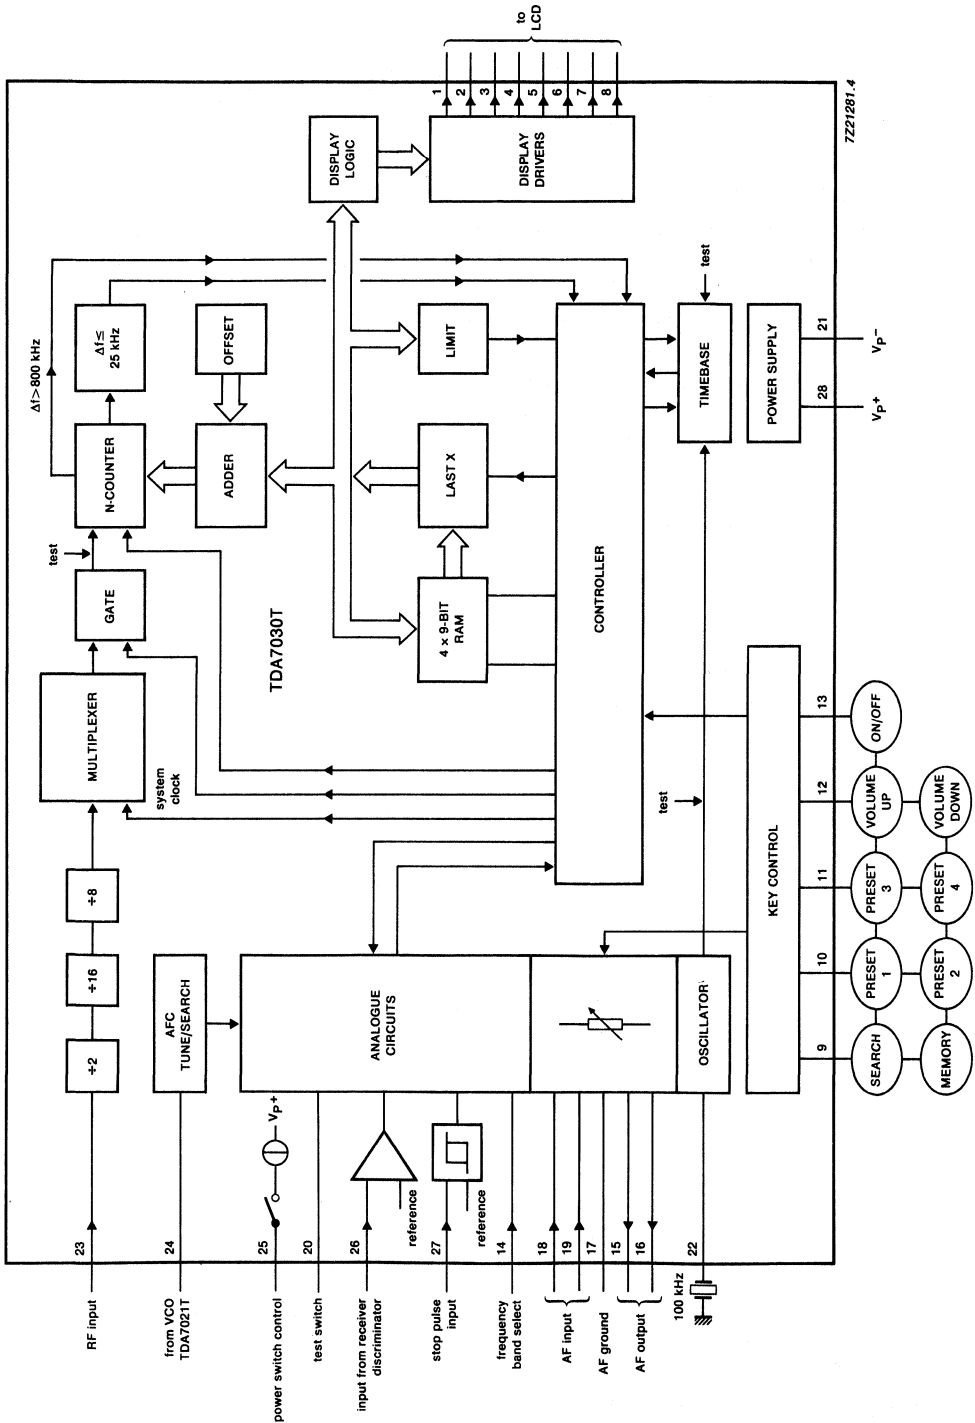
to LCD

1 2 3 4 5 6 7 8

7Z21281.4

DISPLAY LOGIC

DISPLAY DRIVERS

test

$\Delta f > 800$ kHz

$\Delta f \leq$ 25 kHz

OFFSET

LIMIT

TIMEBASE

POWER SUPPLY

21

28

$V_P-$

$V_P+$

N-COUNTER

ADDER

LAST X

test

GATE

4 x 9-BIT RAM

CONTROLLER

TDA7030T

MULTIPLEXER

system clock

13

ON/OFF

12

VOLUME UP

VOLUME DOWN

test

KEY CONTROL

11

PRESET 3

PRESET 4

÷8

÷16

÷2

AFC TUNE/SEARCH

ANALOGUE CIRCUITS

OSCILLATOR

10

PRESET 1

PRESET 2

9

SEARCH

MEMORY

$V_P+$

reference

reference

23

24

25

20

26

27

14

18

19

17

15

16

22

RF input

from VCO TDA7021T

power switch control

test switch

input from receiver discriminator

stop pulse input

frequency band select

AF input

AF ground

AF output

100 kHz